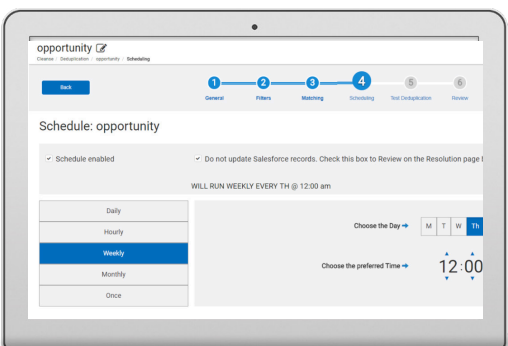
opportunity

Cleanse / Deduplication / opportunity / Scheduling

Back

1 General
2 Filters
3 Matching
4 Scheduling
5 Test Deduplication
6 Review

Schedule: opportunity

Schedule enabled

Do not update Salesforce records. Check this box to Review on the Resolution page l

WILL RUN WEEKLY EVERY TH @ 12:00 am

Daily
Hourly
Weekly
Monthly
Once

Choose the Day →
M T W Th

Choose the preferred Time →
12:00